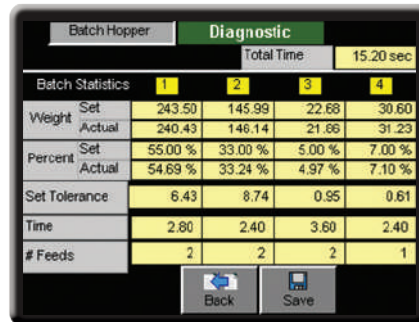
Batch Hopper Diagnostic

Total Time 15.20 sec

| Batch Statistics | | 1 | 2 | 3 | 4 |
|---|---|---|---|---|---|
| Weight | Set | 243.50 | 145.99 | 22.68 | 30.60 |
| | Actual | 240.43 | 146.14 | 21.86 | 31.23 |
| Percent | Set | 55.00 % | 33.00 % | 5.00 % | 7.00 % |
| | Actual | 54.69 % | 33.24 % | 4.97 % | 7.10 % |
| Set Tolerance | | 6.43 | 8.74 | 0.95 | 0.61 |
| Time | | 2.80 | 2.40 | 3.60 | 2.40 |
| # Feeds | | 2 | 2 | 2 | 1 |

Back Save